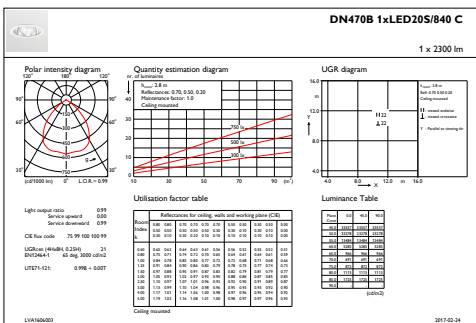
DN470B 1xLED20S/840 C

1 x 2300 lm

Polar intensity diagram

120° 180° 120°

90° 90°

60° 60°

30° 0° 30°

(cd/1000 lm) L.O.R.= 0.99

Quantity estimation diagram

nr. of luminaires

$h_{room}$: 2.8 m
Reflectances: 0.70, 0.50, 0.20
Maintenance factor: 1.0
Ceiling mounted

750 lx

500 lx

300 lx

10 30 50 70 90 (m²)

UGR diagram

16.0

12.0

8.0

4.0

Y

X

4.0 8.0 12.0 m 16.0

22
22

$h_{room}$: 2.8 m
Refl: 0.70 0.50 0.20
Ceiling mounted

Light output ratio 0.99
Service upward 0.00
Service downward 0.99

CIE flux code 75 99 100 100 99

UGRcen (4H8H, 0.25H) 21
EN12464-1 65 deg. 3000 cd/m2

UTE71-121: 0.99E + 0.00T

Utilisation factor table

| Room Index k | 0.80 0.50 0.30 | 0.80 0.50 0.30 | 0.70 0.50 0.20 | 0.70 0.50 0.10 | 0.70 0.30 0.10 | 0.50 0.50 0.10 | 0.50 0.30 0.10 | 0.30 0.30 0.10 | 0.30 0.20 0.10 | 0.00 0.00 0.00 |
|---|---|---|---|---|---|---|---|---|---|---|
| 0.60 | 0.63 | 0.62 | 0.59 | 0.63 | 0.67 | 0.56 | 0.56 | 0.55 | 0.55 | 0.51 |
| 0.80 | 0.75 | 0.73 | 0.73 | 0.73 | 0.70 | 0.65 | 0.64 | 0.64 | 0.64 | 0.61 |
| 1.00 | 0.81 | 0.78 | 0.80 | 0.80 | 0.77 | 0.71 | 0.69 | 0.71 | 0.69 | 0.66 |
| 1.25 | 0.90 | 0.85 | 0.90 | 0.86 | 0.83 | 0.79 | 0.78 | 0.75 | 0.74 | 0.75 |
| 1.50 | 0.97 | 0.88 | 0.95 | 0.91 | 0.87 | 0.83 | 0.82 | 0.79 | 0.81 | 0.79 |
| 2.00 | 1.05 | 0.93 | 1.02 | 0.97 | 0.93 | 0.90 | 0.88 | 0.86 | 0.87 | 0.85 |
| 2.50 | 1.10 | 0.97 | 1.07 | 1.01 | 0.96 | 0.93 | 0.91 | 0.91 | 0.89 | 0.87 |
| 3.00 | 1.13 | 0.99 | 1.10 | 1.04 | 0.98 | 0.96 | 0.93 | 0.93 | 0.92 | 0.89 |
| 4.00 | 1.17 | 1.01 | 1.14 | 1.06 | 1.00 | 0.98 | 0.95 | 0.96 | 0.94 | 0.90 |
| 5.00 | 1.19 | 1.02 | 1.16 | 1.08 | 1.01 | 1.00 | 0.98 | 0.97 | 0.96 | 0.90 |

Ceiling mounted

Luminance Table

(cd/m2)

LVA1606003

2017-02-24